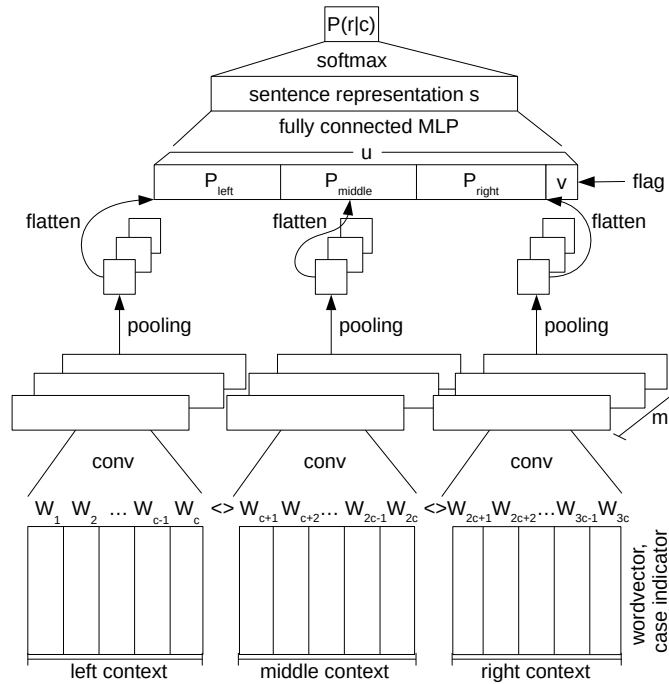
P(r|c)

softmax

sentence representation s

fully connected MLP

u

$P_{left}$ $P_{middle}$ $P_{right}$ v

flag

flatten flatten flatten

pooling pooling pooling

m

conv conv conv

$W_1$ $W_2$ … $W_{c-1}$ $W_c$ <> $W_{c+1}$ $W_{c+2}$… $W_{2c-1}$ $W_{2c}$ <> $W_{2c+1}$ $W_{2c+2}$… $W_{3c-1}$ $W_{3c}$

wordvector, case indicator

left context middle context right context